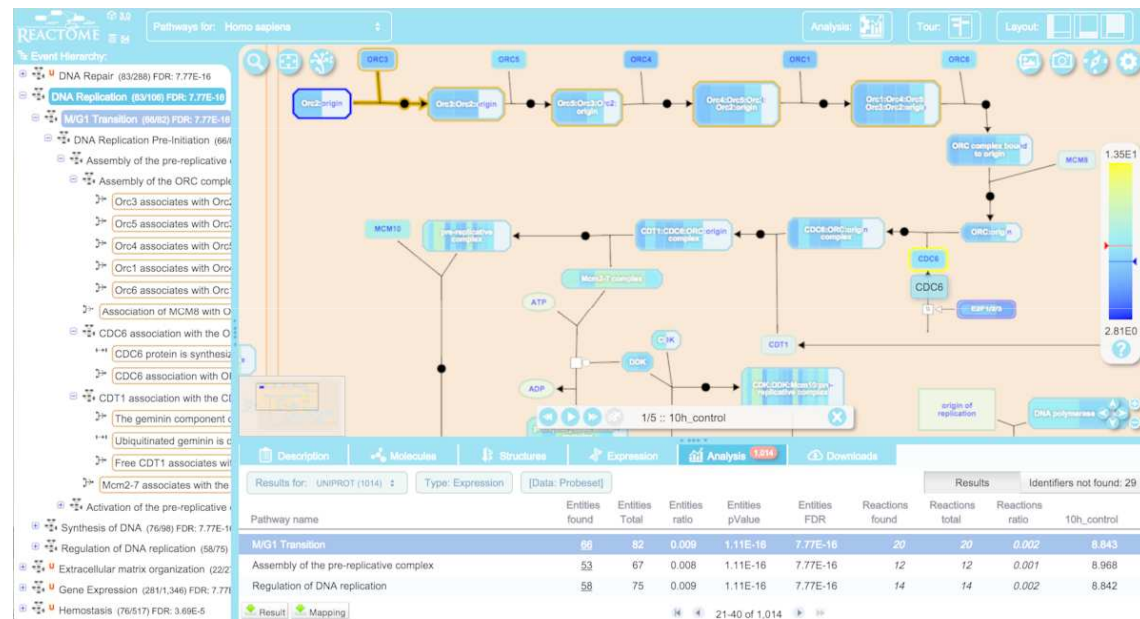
REACTOME 3.0

Pathways for: Homo sapiens

Analysis: Tour: Layout:

Event Hierarchy:

DNA Repair (83/288) FDR: 7.77E-16
DNA Replication (83/108) FDR: 7.77E-16
M/G1 Transition (66/82) FDR: 7.77E-16
DNA Replication Pre-Initiation (66/
Assembly of the pre-replicative
Assembly of the ORC comple
Orc3 associates with Orc
Orc5 associates with Orc
Orc4 associates with Orc
Orc1 associates with Orc
Orc6 associates with Orc
Association of MCM8 with O
CDC6 association with the O
CDC6 protein is synthesiz
CDC6 association with O
CDT1 association with the C
The geminin component
Ubiquitinated geminin is
Free CDT1 associates wi
Mcm2-7 associates with the
Activation of the pre-replicative
Synthesis of DNA (76/98) FDR: 7.77E-1
Regulation of DNA replication (58/75)
Extracellular matrix organization (22/2
Gene Expression (281/1,346) FDR: 7.77
Hemostasis (76/517) FDR: 3.69E-5

ORC3
ORC5
ORC4
ORC1
ORC6
Orc2:origin
Orc3:Orc2:origin
Orc5:Orc3:Orc2:origin
Orc4:Orc5:Orc3:Orc2:origin
Orc1:Orc4:Orc5:Orc3:Orc2:origin
ORC complex bound to origin
MCM8
1.35E1
ORC:origin
CDC6:ORC:origin complex
CDT1:CDC6:ORC:origin complex
pre-replicative complex
MCM10
Mcm2-7 complex
CDC6
CDC6
E2F1/2/3
2.81E0
ATP
CDT1
DDK
DK
ADP
CDK:DDK:Mcm10:pre-replicative complex
origin of replication
DNA polymerase
1/5 :: 10h_control

Description Molecules Structures Expression Analysis 1,014 Downloads

Results for: UNIPROT (1014) Type: Expression [Data: Probeset] Results Identifiers not found: 29

| Pathway name | Entities found | Entities Total | Entities ratio | Entities pValue | Entities FDR | Reactions found | Reactions total | Reactions ratio | 10h_control |
|---|---|---|---|---|---|---|---|---|---|
| M/G1 Transition | 66 | 82 | 0.009 | 1.11E-16 | 7.77E-16 | 20 | 20 | 0.002 | 8.843 |
| Assembly of the pre-replicative complex | 53 | 67 | 0.008 | 1.11E-16 | 7.77E-16 | 12 | 12 | 0.001 | 8.968 |
| Regulation of DNA replication | 58 | 75 | 0.009 | 1.11E-16 | 7.77E-16 | 14 | 14 | 0.002 | 8.842 |

Result Mapping 21-40 of 1,014